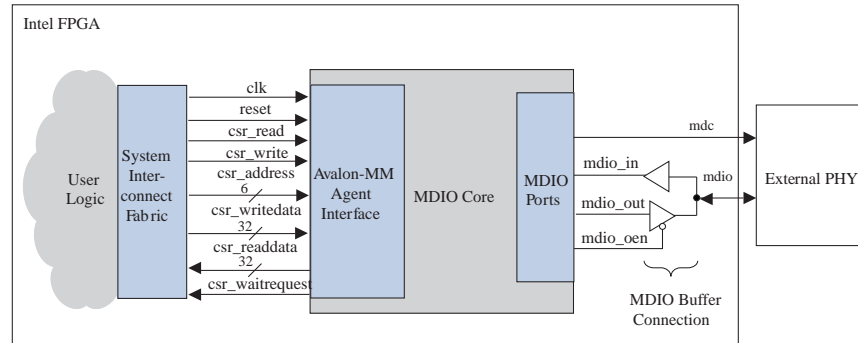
Intel FPGA

User Logic

System Interconnect Fabric

clk
reset
csr_read
csr_write
csr_address
6
csr_writedata
32
csr_readdata
32
csr_waitrequest

Avalon-MM Agent Interface

MDIO Core

MDIO Ports

mdc
mdio_in
mdio
mdio_out
mdio_oen

MDIO Buffer Connection

External PHY